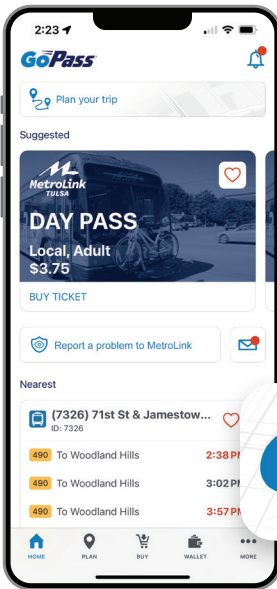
2:23

GoPass

Plan your trip

Suggested

MetroLink TULSA

DAY PASS

Local, Adult

$3.75

BUY TICKET

Report a problem to MetroLink

Nearest

(7326) 71st St & Jamestow...

ID: 7326

490 To Woodland Hills 2:38 P

490 To Woodland Hills 3:02 P

490 To Woodland Hills 3:57 P

HOME PLAN BUY WALLET MORE